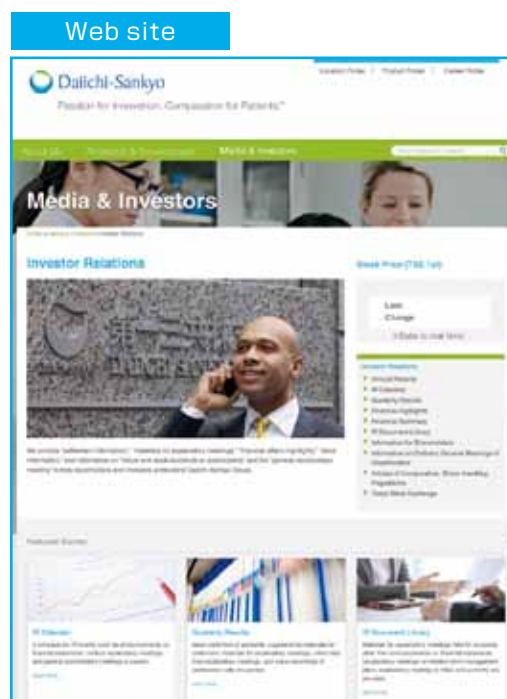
Web site

Daiichi-Sankyo

Passion for Innovation. Compassion for Patients.™

Location Finder | Product Finder | Career Finder

About Us | Research & Development | Media & Investors

Media & Investors

Investor Relations

Stock Price (TSE 1st)

Last

Change

Investor Relations

Annual Reports

IR Calendar

Quarterly Results

Financial Highlights

Financial Summary

IR Document Library

Information for Shareholders

Featured Stories

IR Calendar

Quarterly Results

IR Document Library

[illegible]